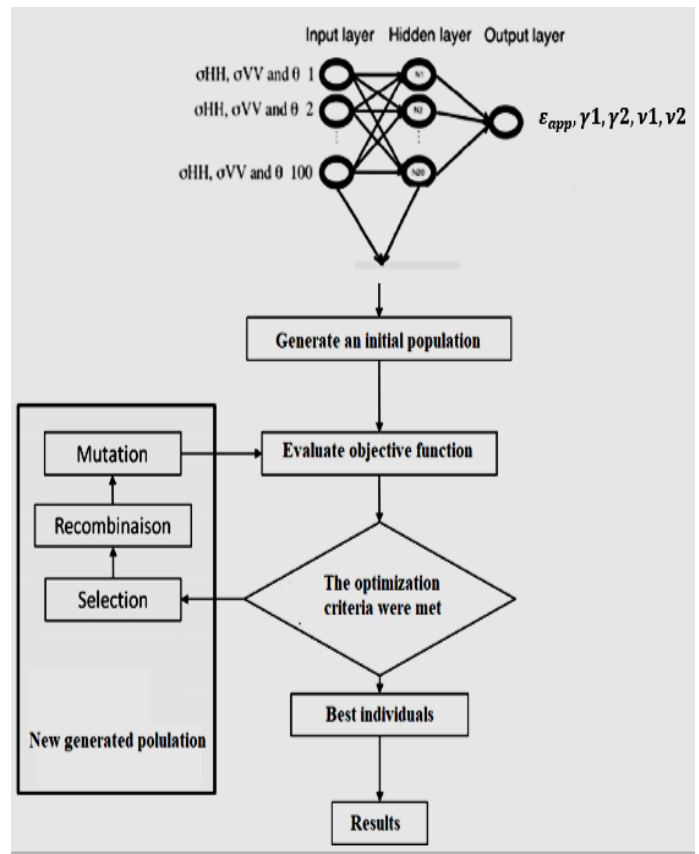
Input layer Hidden layer Output layer

σHH, σVV and θ 1

σHH, σVV and θ 2

⋮

σHH, σVV and θ 100

N1

N2

⋮

N20

$\varepsilon_{app}, \gamma 1, \gamma 2, \nu 1, \nu 2$

Generate an initial population

Evaluate objective function

Mutation

Recombinaison

Selection

The optimization criteria were met

Best individuals

New generated polulation

Results